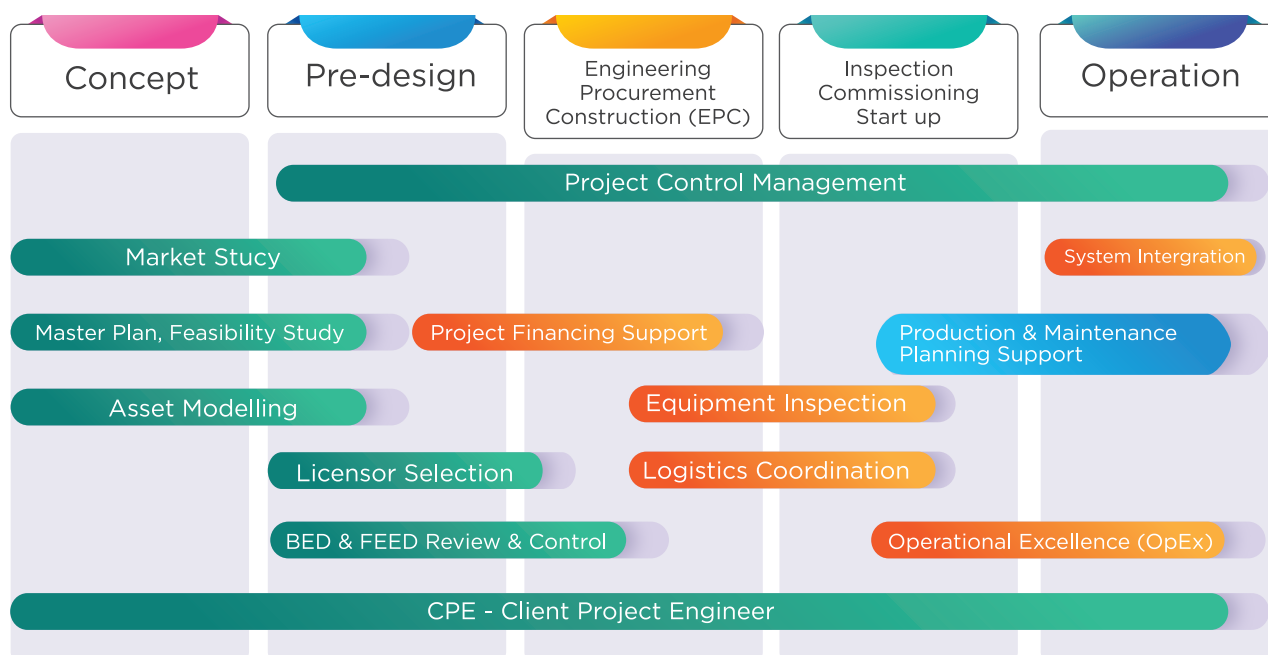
Concept

Pre-design

Engineering Procurement Construction (EPC)

Inspection Commissioning Start up

Operation

Project Control Management

Market Stucy

System Intergration

Master Plan, Feasibility Study

Project Financing Support

Production & Maintenance Planning Support

Asset Modelling

Equipment Inspection

Licensor Selection

Logistics Coordination

BED & FEED Review & Control

Operational Excellence (OpEx)

CPE - Client Project Engineer